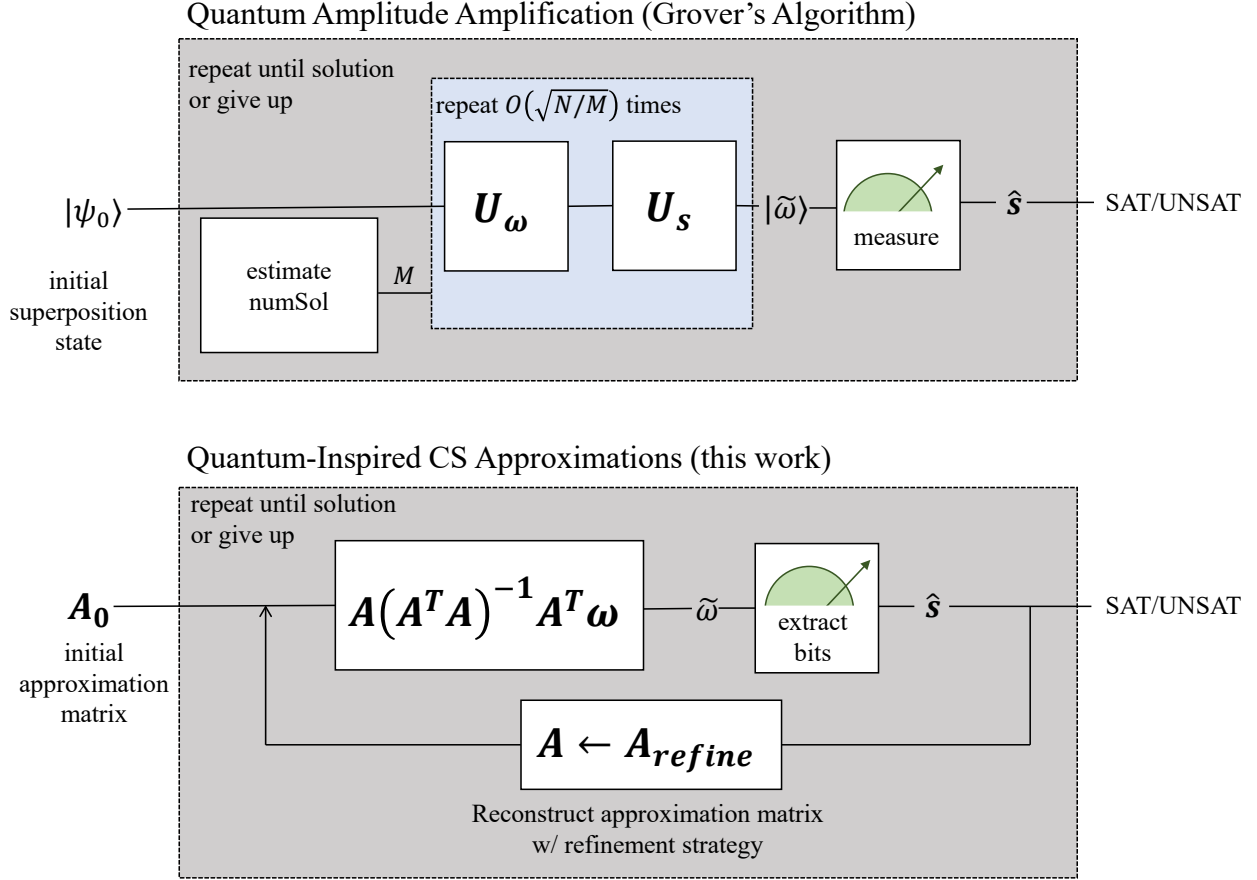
Quantum Amplitude Amplification (Grover's Algorithm)

repeat until solution or give up

repeat $O(\sqrt{N/M})$ times

$|\psi_0\rangle$

initial superposition state

estimate numSol

$M$

$U_\omega$

$U_s$

$|\widetilde{\omega}\rangle$

measure

$\hat{s}$

SAT/UNSAT

Quantum-Inspired CS Approximations (this work)

repeat until solution or give up

$A_0$

initial approximation matrix

$A(A^T A)^{-1} A^T \omega$

$\widetilde{\omega}$

extract bits

$\hat{s}$

SAT/UNSAT

$A \leftarrow A_{refine}$

Reconstruct approximation matrix w/ refinement strategy